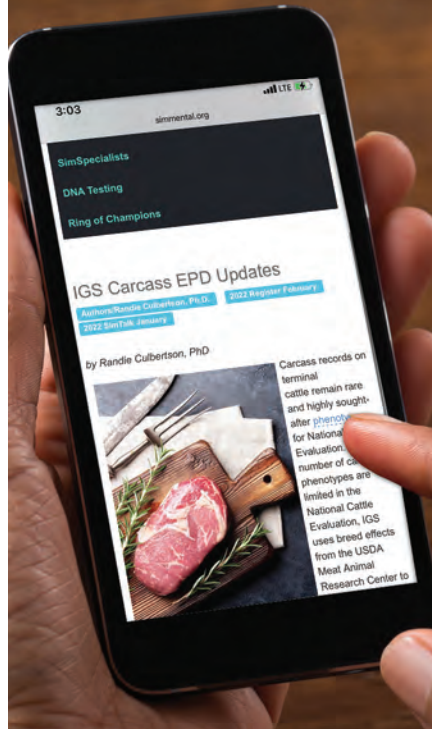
3:03
LTE
simmental.org

SimSpecialists

DNA Testing

Ring of Champions

IGS Carcass EPD Updates

Authors/Randie Culbertson, Ph.D.

2022 Register February

2022 SimTalk January

by Randie Culbertson, PhD

Carcass records on terminal cattle remain rare and highly sought-after phenoty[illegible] for National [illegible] Evaluation. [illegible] number of ca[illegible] phenotypes are limited in the National Cattle Evaluation, IGS uses breed effects from the USDA Meat Animal Research Center to